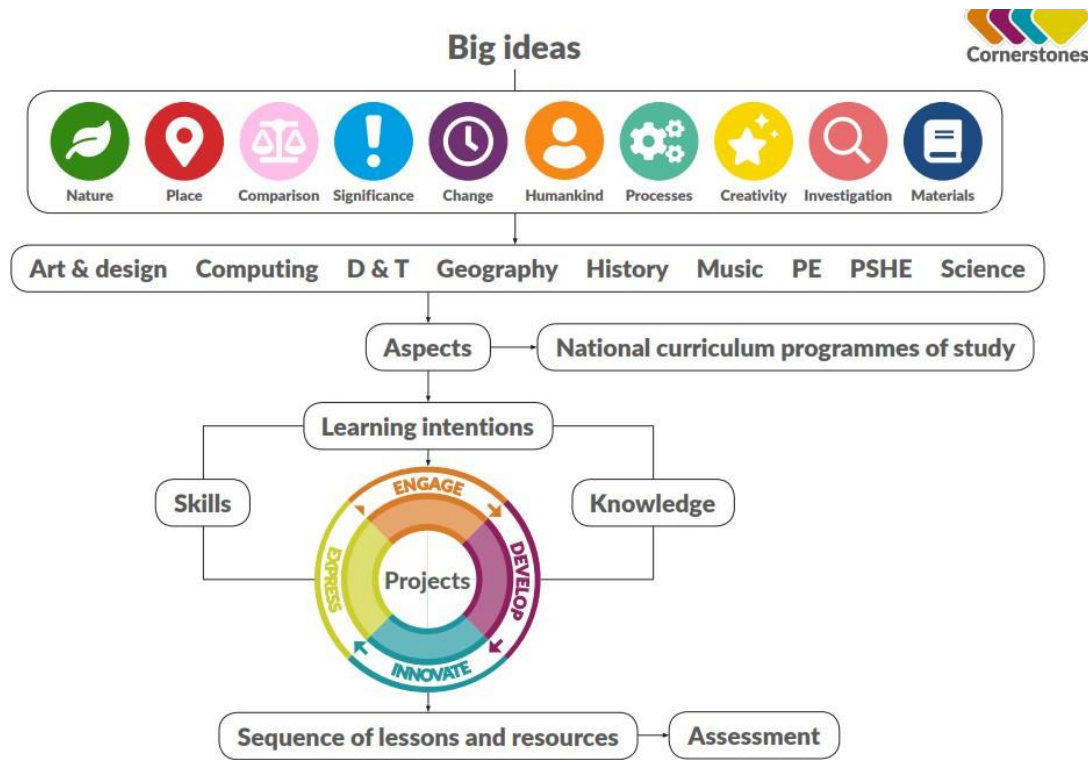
Big ideas

Cornerstones

Nature Place Comparison Significance Change Humankind Processes Creativity Investigation Materials

Art & design Computing D & T Geography History Music PE PSHE Science

Aspects

National curriculum programmes of study

Learning intentions

Skills

Knowledge

ENGAGE

DEVELOP

INNOVATE

EXPRESS

Projects

Sequence of lessons and resources

Assessment